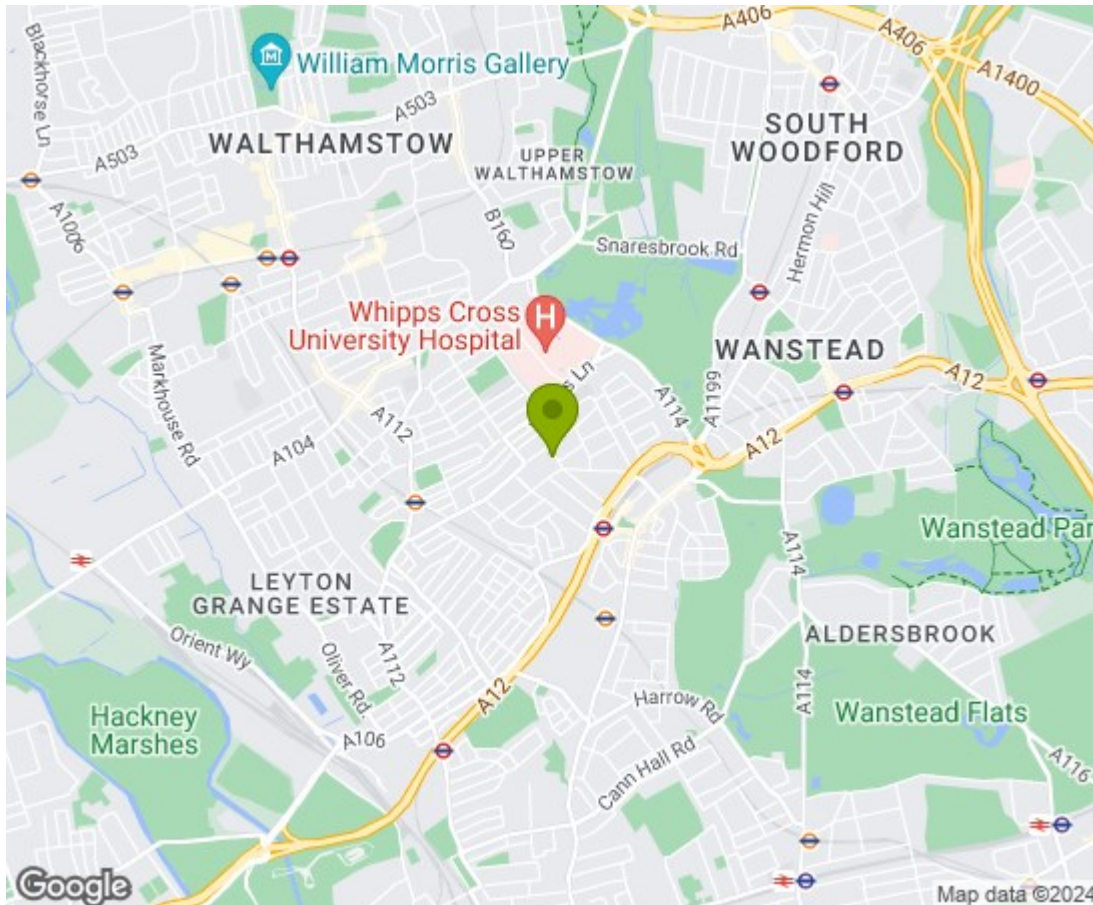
William Morris Gallery
A406
A406
A1400
Blackhorse Ln
A503
A503
WALTHAMSTOW
UPPER WALTHAMSTOW
SOUTH WOODFORD
A1006
B160
Snaresbrook Rd
Hermon Hill
Whipps Cross University Hospital
WANSTEAD
Markhouse Rd
s Ln
A114
A1199
A12
A12
A112
A104
Wanstead Par
LEYTON GRANGE ESTATE
A114
ALDERSBROOK
Orient Wy
Oliver Rd
A112
A114
Hackney Marshes
A12
Harrow Rd
Wanstead Flats
A106
Cann Hall Rd
A116
Google
Map data ©2024